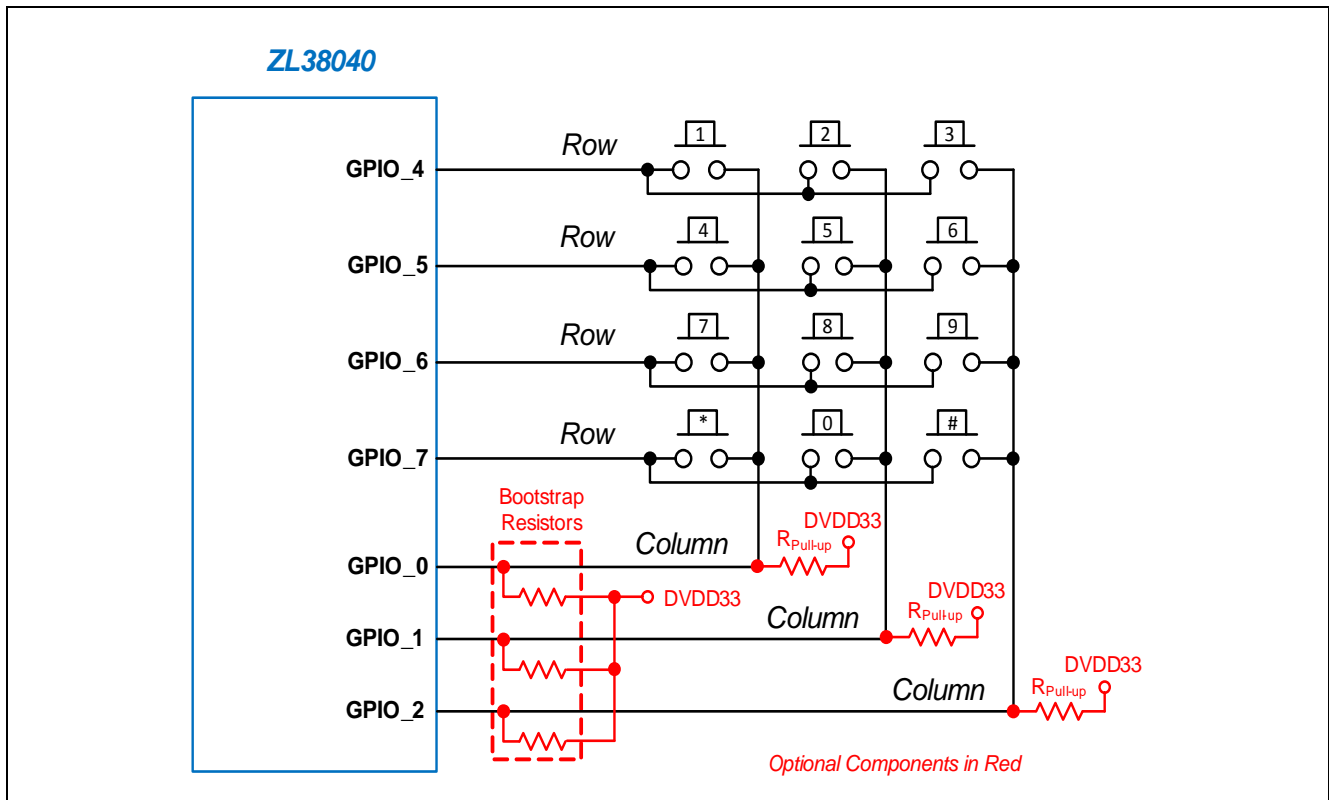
ZL38040

GPIO_4
GPIO_5
GPIO_6
GPIO_7
GPIO_0
GPIO_1
GPIO_2

Row
Row
Row
Row

1 2 3
4 5 6
7 8 9
* 0 #

Bootstrap Resistors

DVDD33

Column
$R_{Pull-up}$
DVDD33

Column
$R_{Pull-up}$
DVDD33

Column
$R_{Pull-up}$
DVDD33

Optional Components in Red